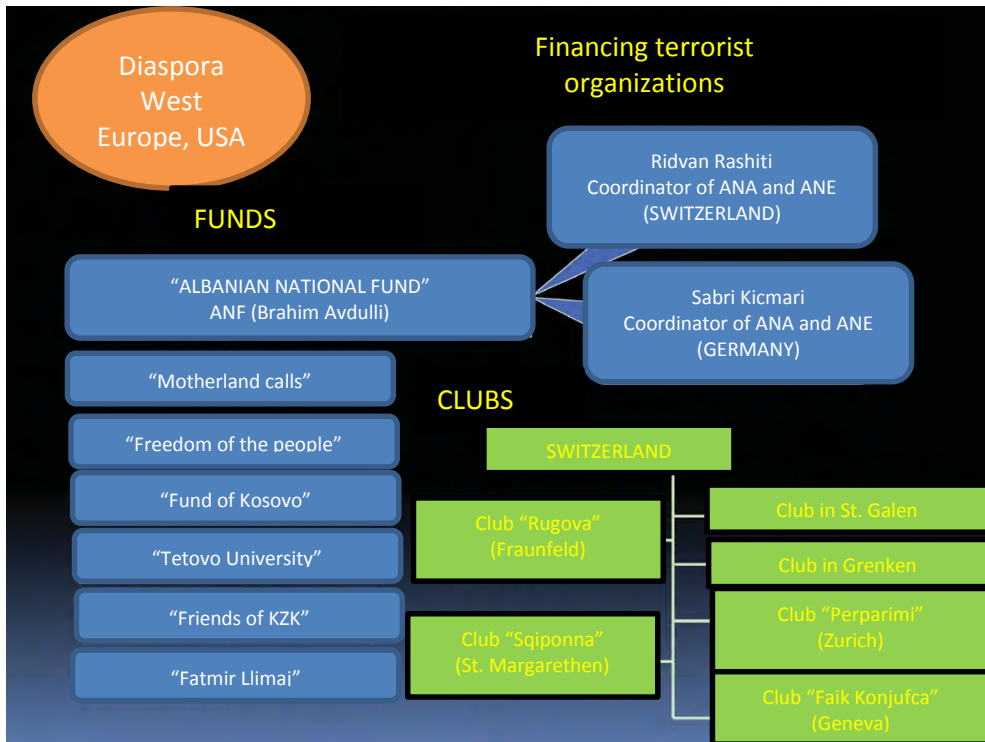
Diaspora West Europe, USA

Financing terrorist organizations

Ridvan Rashiti
Coordinator of ANA and ANE
(SWITZERLAND)

FUNDS

“ALBANIAN NATIONAL FUND”
ANF (Brahim Avdulli)

Sabri Kicmari
Coordinator of ANA and ANE
(GERMANY)

“Motherland calls”

CLUBS

“Freedom of the people”

SWITZERLAND

“Fund of Kosovo”

Club “Rugova”
(Fraunfeld)

Club in St. Galen

“Tetovo University”

Club in Grenken

Club “Perparimi”
(Zurich)

“Friends of KZK”

Club “Sqiponna”
(St. Margarethen)

“Fatmir Llimai”

Club “Faik Konjufca”
(Geneva)